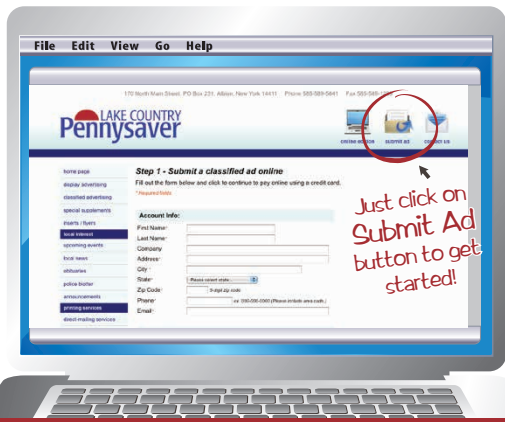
File Edit View Go Help

170 North Main Street, PO Box 231, Albion, New York 14411 Phone 585-589-5641 Fax 585-589-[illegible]

LAKE COUNTRY Pennysaver

online ad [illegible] submit ad contact us

home page
display advertising
classified advertising
special supplements
inserts / flyers
local interest
upcoming events
local news
obituaries
police blotter
announcements
printing services
direct mailing services

Step 1 - Submit a classified ad online

Fill out the form below and click to continue to pay online using a credit card.

* Required fields

Account Info:

First Name*
Last Name*
Company
Address*
City*
State* - Please select state -
Zip Code* 5-digit zip code
Phone* ex: 000-000-0000 (Please include area code)
Email*

Just click on Submit Ad button to get started!